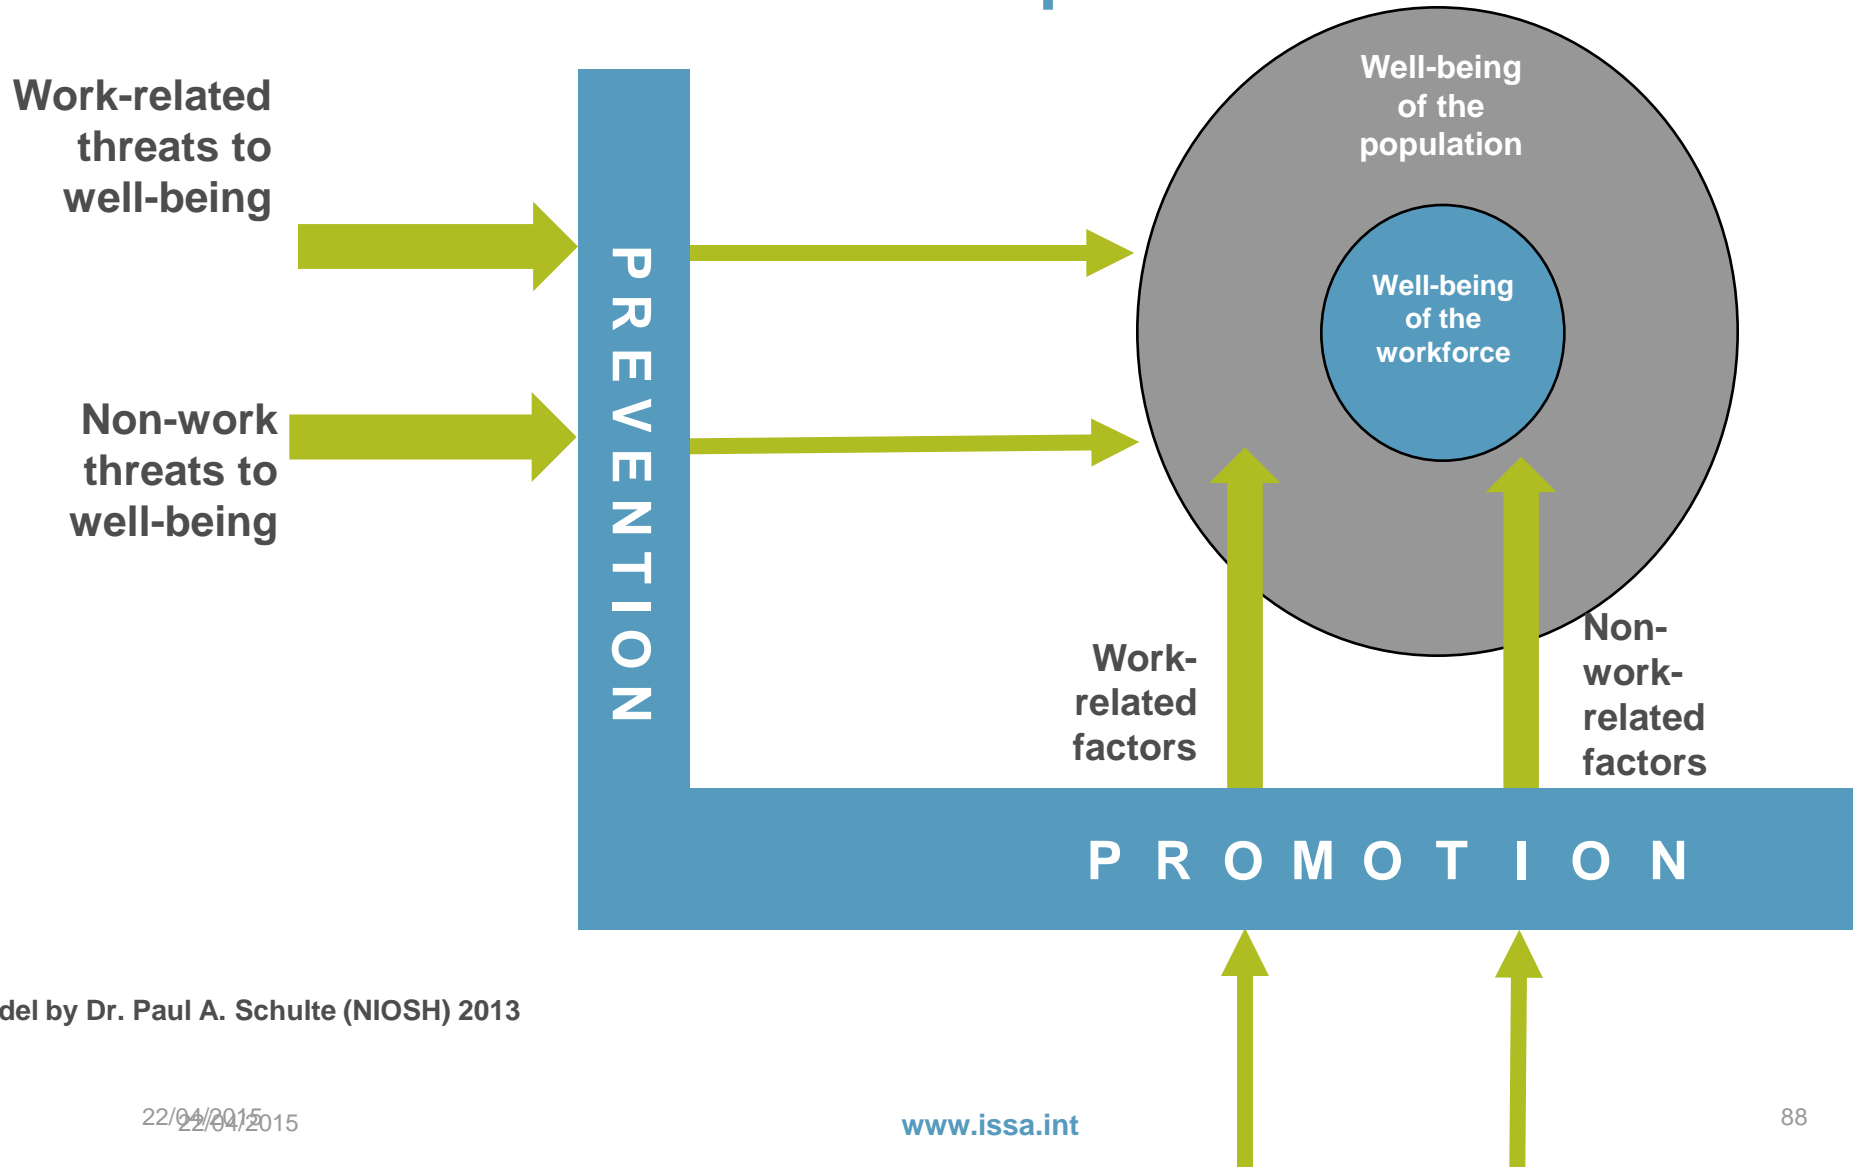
Work-related threats to well-being

Non-work threats to well-being

PREVENTION

Well-being of the population

Well-being of the workforce

Work-related factors

Non-work-related factors

PROMOTION

del by Dr. Paul A. Schulte (NIOSH) 2013

22/04/2015 22/04/2015

www.issa.int

88